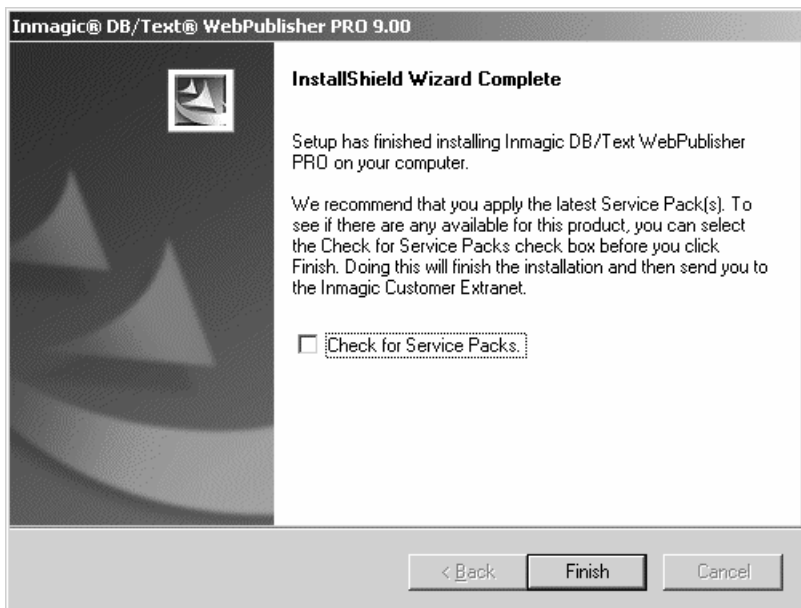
Inmagic® DB/Text® WebPublisher PRO 9.00

InstallShield Wizard Complete

Setup has finished installing Inmagic DB/Text WebPublisher PRO on your computer.

We recommend that you apply the latest Service Pack(s). To see if there are any available for this product, you can select the Check for Service Packs check box before you click Finish. Doing this will finish the installation and then send you to the Inmagic Customer Extranet.

Check for Service Packs.

< Back

Finish

Cancel